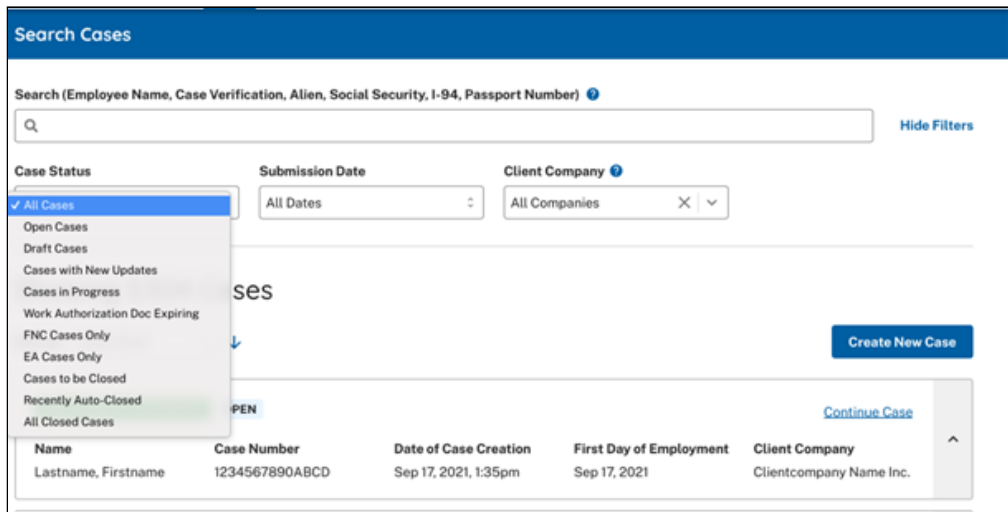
Search Cases

Search (Employee Name, Case Verification, Alien, Social Security, I-94, Passport Number)

Hide Filters

Case Status

✓ All Cases
Open Cases
Draft Cases
Cases with New Updates
Cases in Progress
Work Authorization Doc Expiring
FNC Cases Only
EA Cases Only
Cases to be Closed
Recently Auto-Closed
All Closed Cases

Submission Date
All Dates

Client Company
All Companies

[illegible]ses

Create New Case

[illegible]OPEN

Continue Case

| Name | Case Number | Date of Case Creation | First Day of Employment | Client Company |
|---|---|---|---|---|
| Lastname, Firstname | 1234567890ABCD | Sep 17, 2021, 1:35pm | Sep 17, 2021 | Clientcompany Name Inc. |